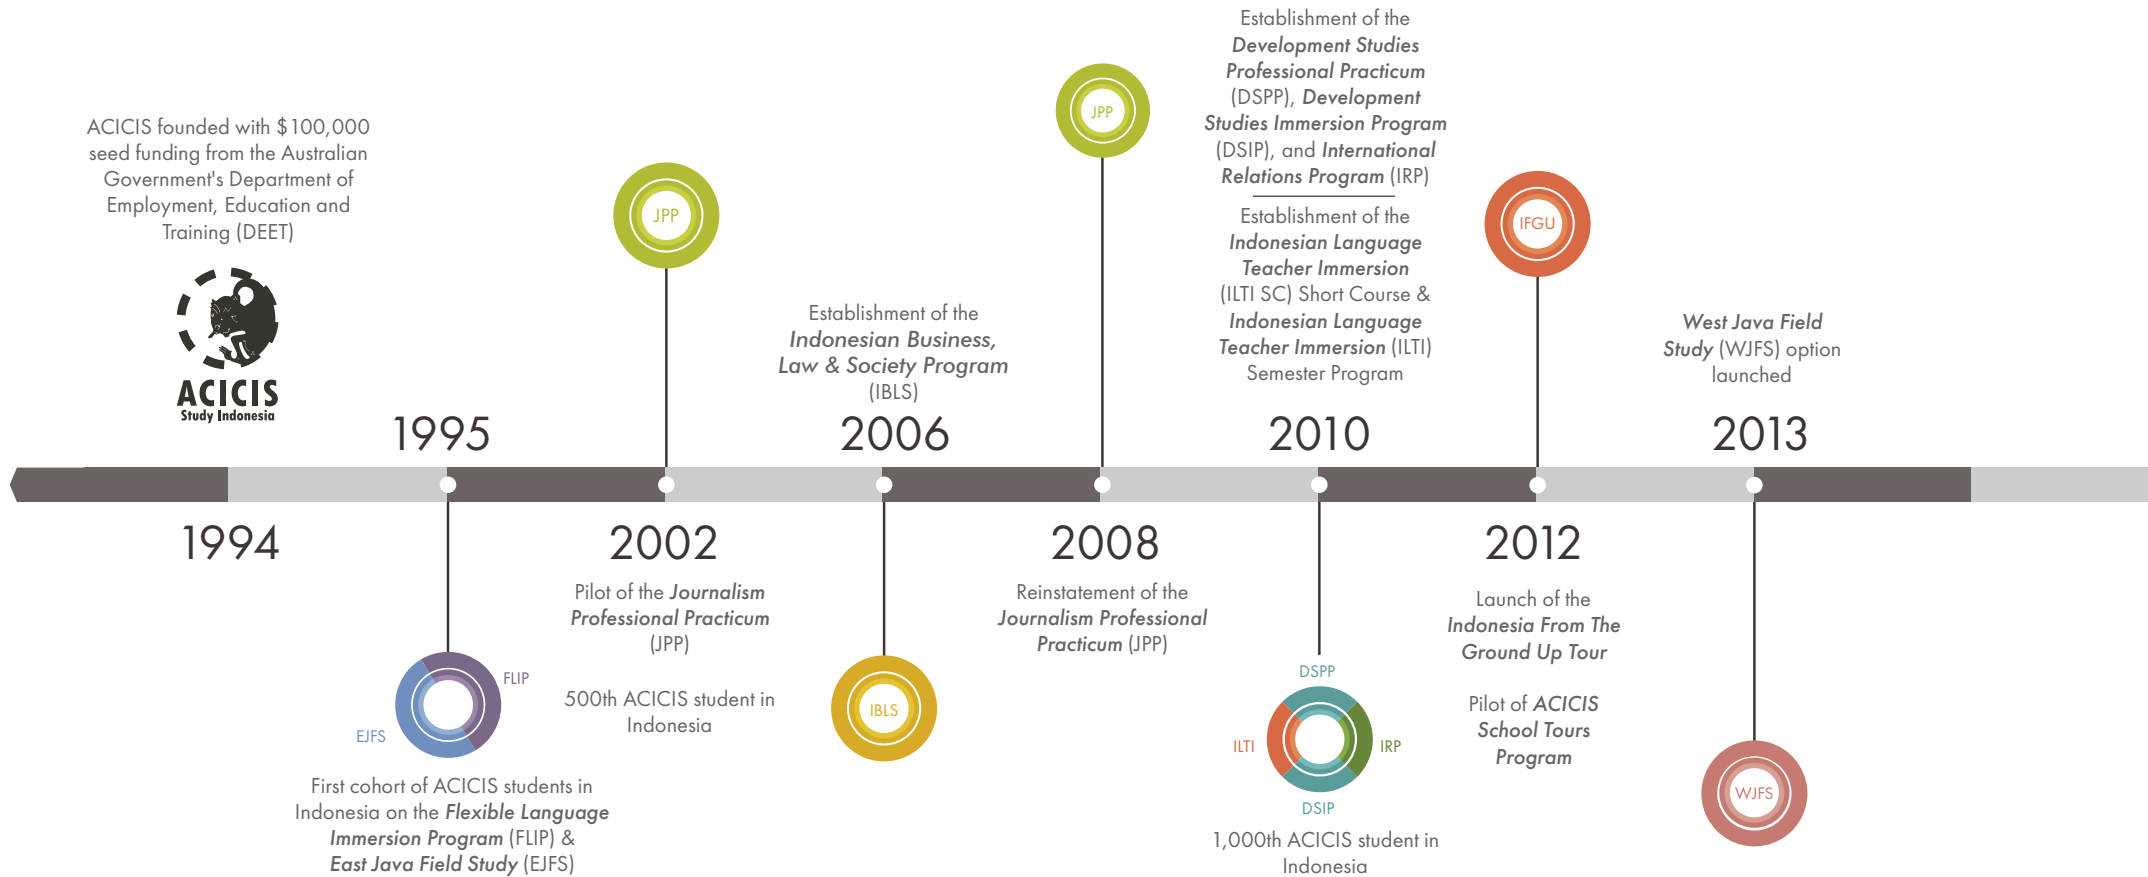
ACICIS founded with $100,000 seed funding from the Australian Government's Department of Employment, Education and Training (DEET)

ACICIS
Study Indonesia

1994

1995

FLIP
EJFS

First cohort of ACICIS students in Indonesia on the *Flexible Language Immersion Program* (FLIP) & *East Java Field Study* (EJFS)

JPP

2002

Pilot of the *Journalism Professional Practicum* (JPP)

500th ACICIS student in Indonesia

Establishment of the *Indonesian Business, Law & Society Program* (IBLS)

2006

IBLS

JPP

2008

Reinstatement of the *Journalism Professional Practicum* (JPP)

Establishment of the *Development Studies Professional Practicum* (DSPP), *Development Studies Immersion Program* (DSIP), and *International Relations Program* (IRP)

Establishment of the *Indonesian Language Teacher Immersion* (ILTI SC) Short Course & *Indonesian Language Teacher Immersion* (ILTI) Semester Program

2010

DSPP
ILTI
IRP
DSIP

1,000th ACICIS student in Indonesia

IFGU

2012

Launch of the *Indonesia From The Ground Up Tour*

Pilot of *ACICIS School Tours Program*

*West Java Field Study* (WJFS) option launched

2013

WJFS